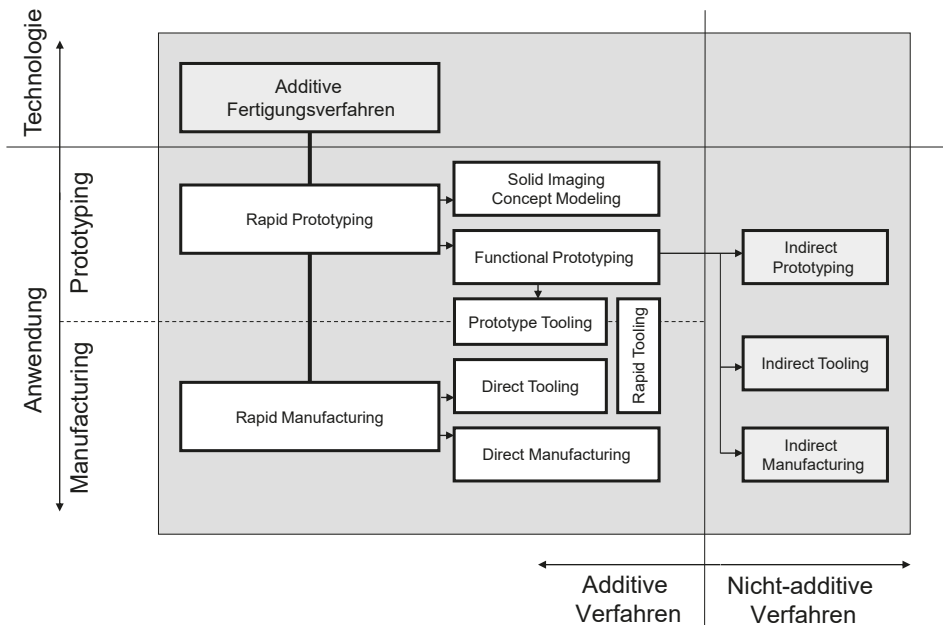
Technologie

Additive Fertigungsverfahren

Anwendung

Prototyping

Manufacturing

Rapid Prototyping

Solid Imaging Concept Modeling

Functional Prototyping

Indirect Prototyping

Prototype Tooling

Rapid Tooling

Indirect Tooling

Direct Tooling

Rapid Manufacturing

Direct Manufacturing

Indirect Manufacturing

Additive Verfahren

Nicht-additive Verfahren